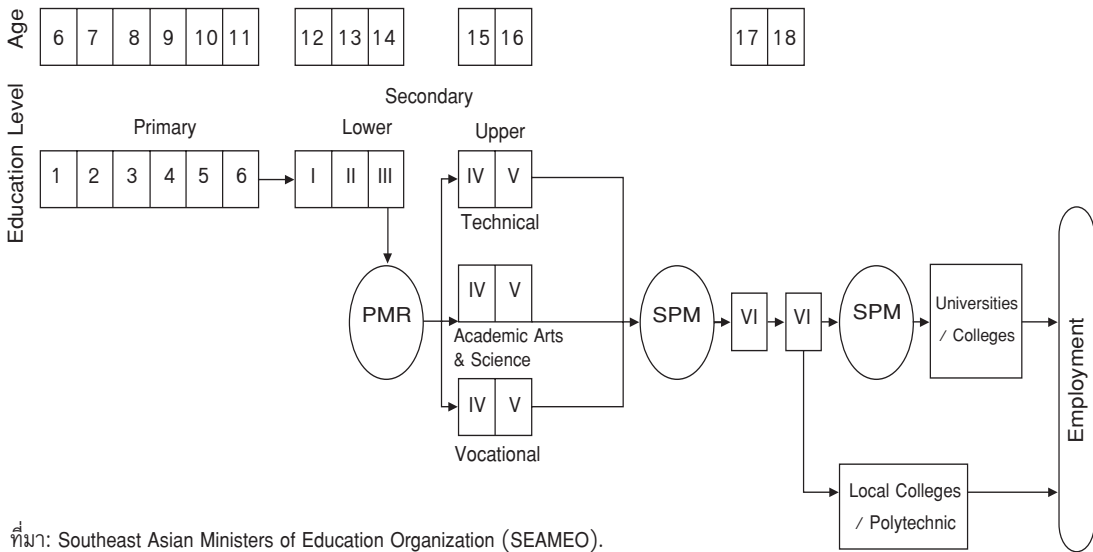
Age

| 6 | 7 | 8 | 9 | 10 | 11 |
|---|---|---|---|---|---|

| 12 | 13 | 14 |
|---|---|---|

| 15 | 16 |
|---|---|

| 17 | 18 |
|---|---|

Education Level

Secondary

Primary

Lower

Upper

| 1 | 2 | 3 | 4 | 5 | 6 |
|---|---|---|---|---|---|

| I | II | III |
|---|---|---|

| IV | V |
|---|---|

Technical

PMR

| IV | V |
|---|---|

Academic Arts & Science

| IV | V |
|---|---|

Vocational

SPM

VI

VI

SPM

Universities / Colleges

Local Colleges / Polytechnic

Employment

ที่มา: Southeast Asian Ministers of Education Organization (SEAMEO).